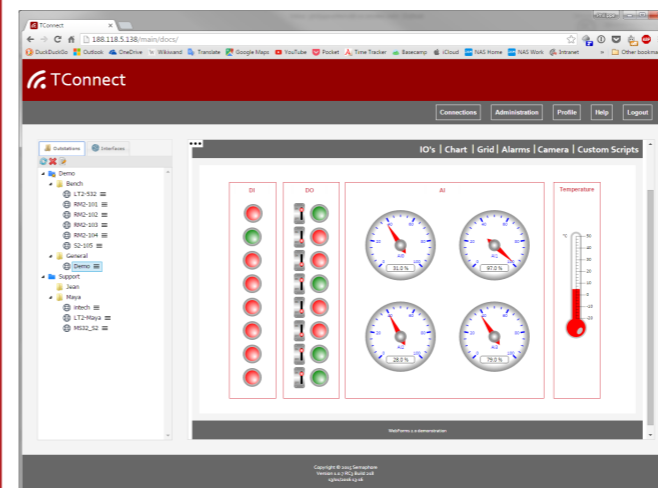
TConnect

188.118.5.138/main/docs/

DuckDuckGo Outlook OneDrive Wikiward Translate Google Maps YouTube Pocket Time Tracker Basecamp iCloud NAS Home NAS Work Intranet Other bookmarks

TConnect

Connections Administration Profile Help Logout

Outstations Interfaces

Demo
Bench
LT2-532
RM2-101
RM2-102
RM2-103
RM2-104
S2-105
General
Demo
Support
Juan
Maya
Intech
LT2-Maya
MS32_S2

IO's | Chart | Grid | Alarms | Camera | Custom Scripts

DI

DO

AI

Temperature

A0

31.0 %

A1

97.0 %

A2

26.0 %

A3

79.0 %

WebForms 1.0 demonstration

Copyright © 2013 Semaphore
Version 1.0.7 RC3 Build 218
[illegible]